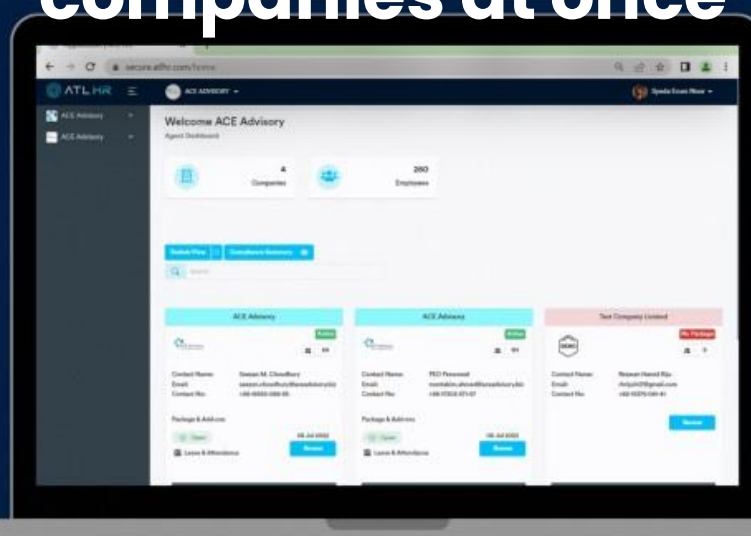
companies at once

secure.atlhr.com/home

ATLHR

ACE ADVISORY

Syeda Ercan Noor

ACE Advisory

ACE Advisory

Welcome ACE Advisory

Agent Dashboard

4

Companies

260

Employees

Switch Plan

Compliance Summary

Search

ACE Advisory

Active

Contact Name: Sawan M. Chowdhury

Email: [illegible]

Contact No: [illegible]

Package & Add-ons

Open

Renew

Leave & Attendance

ACE Advisory

Active

Contact Name: PEO Personnel

Email: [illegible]

Contact No: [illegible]

Package & Add-ons

Open

Renew

Leave & Attendance

Test Company Limited

No Package

Contact Name: Rezwan Hamid Riju

Email: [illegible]

Contact No: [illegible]

Renew